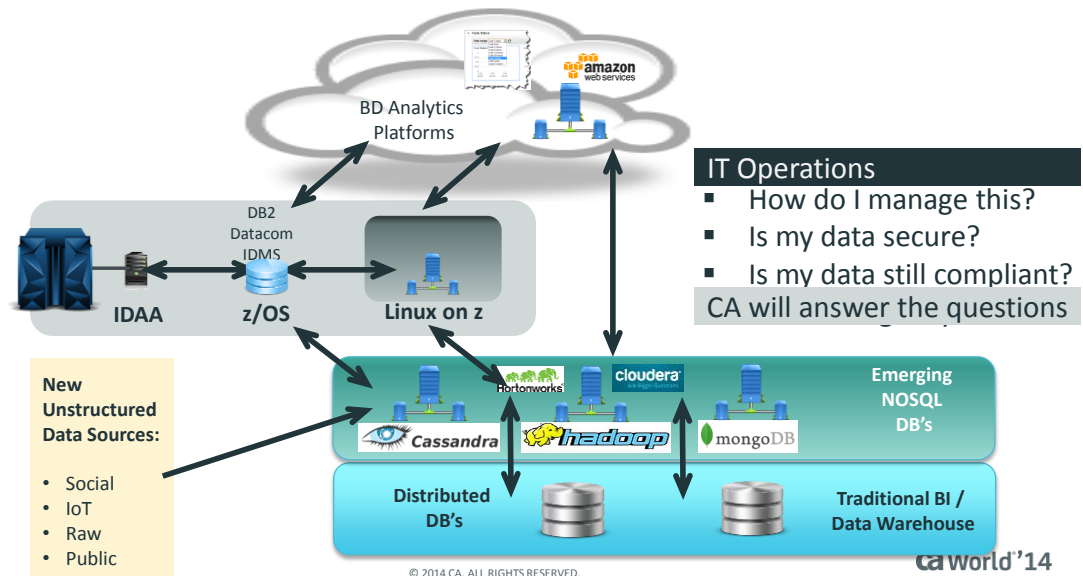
BD Analytics Platforms

amazon web services

IT Operations
- How do I manage this?
- Is my data secure?
- Is my data still compliant?

CA will answer the questions

DB2
Datacom
IDMS

IDAA

z/OS

Linux on z

New Unstructured Data Sources:
- Social
- IoT
- Raw
- Public

Hortonworks

cloudera

Emerging NOSQL DB's

Cassandra

hadoop

mongoDB

Distributed DB's

Traditional BI / Data Warehouse

© 2014 CA. ALL RIGHTS RESERVED.

ca world '14